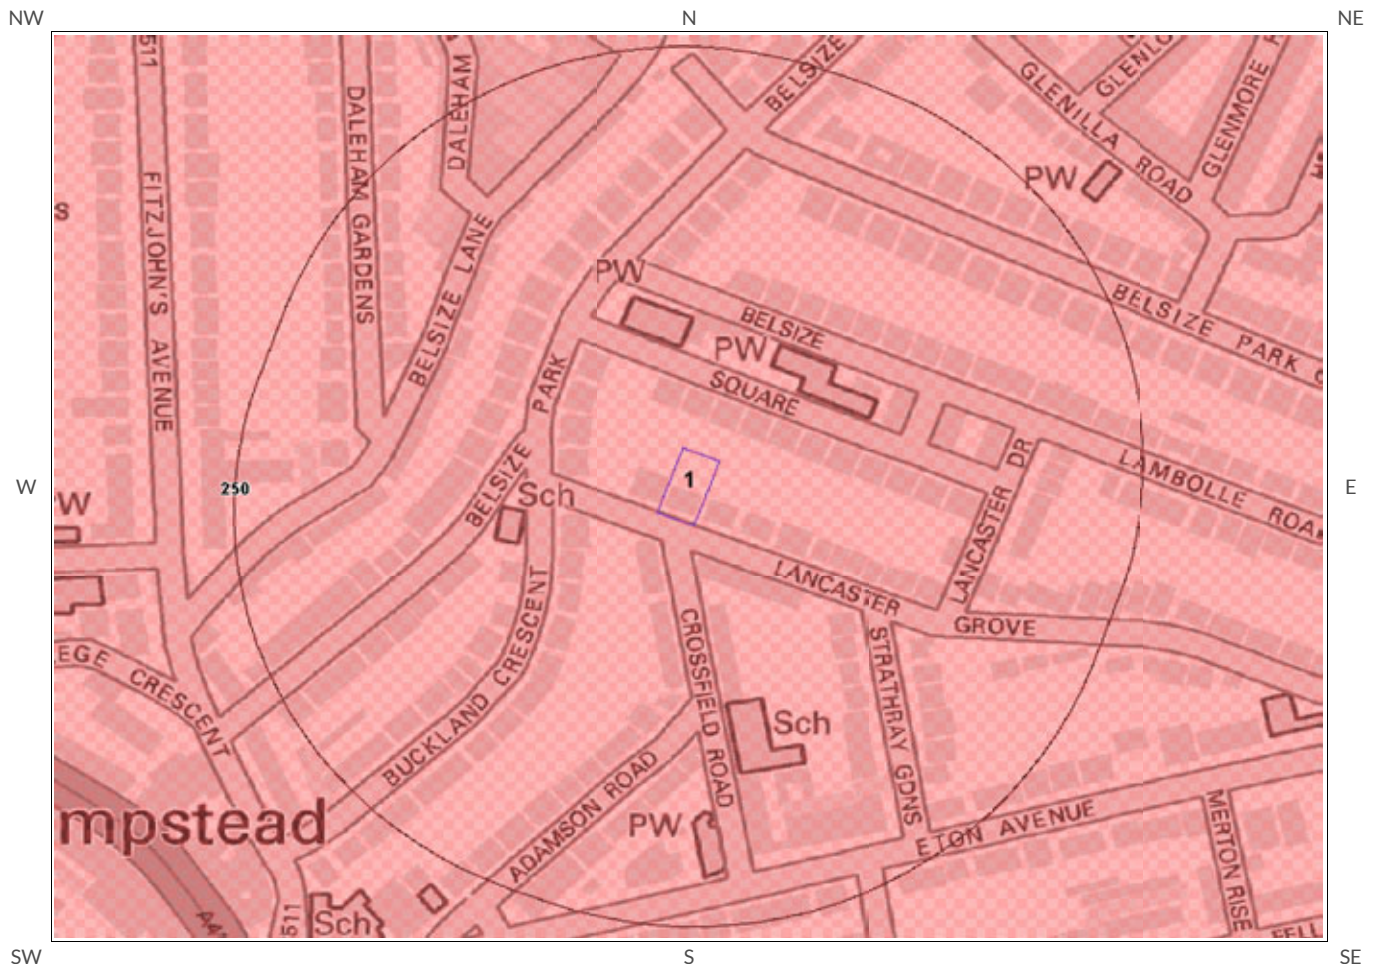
NW
N
NE

511
DALEHAM
DALEHAM GARDENS
BELSIZE
GLENILLA ROAD
GLENLO
GLENMORE
s
FITZJOHN'S AVENUE
BELSIZE LANE
PW
PW
BELSIZE PARK
BELSIZE
PW
SQUARE
PARK
BELSIZE
LAMBOLLE ROA
W
250
W
Sch
1
E
LANCASTER DR
LANCASTER
GROVE
EGE CRESCENT
BUCKLAND CRESCENT
CROSSFIELD ROAD
STRATHRAY GDNS
Sch
ADAMSON ROAD
PW
mpstead
ETON AVENUE
MERTON RISE
511
Sch
A4
FELL
SW
S
SE